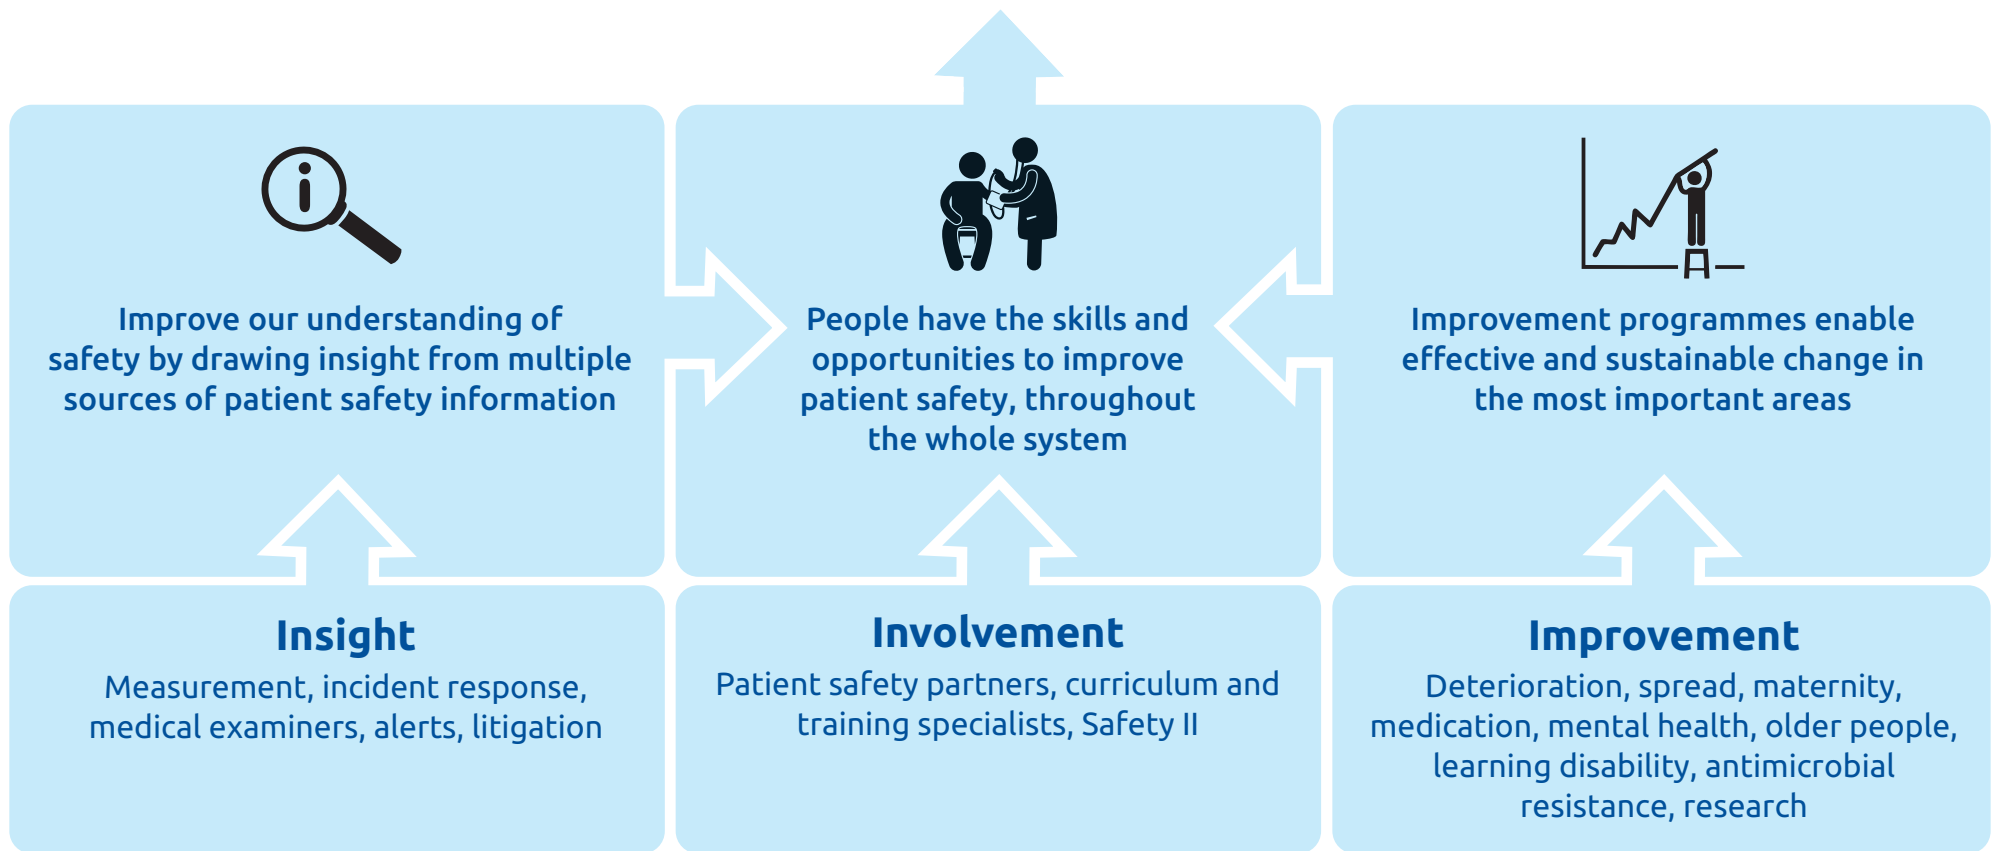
Improve our understanding of safety by drawing insight from multiple sources of patient safety information

People have the skills and opportunities to improve patient safety, throughout the whole system

Improvement programmes enable effective and sustainable change in the most important areas

Insight
Measurement, incident response, medical examiners, alerts, litigation

Involvement
Patient safety partners, curriculum and training specialists, Safety II

Improvement
Deterioration, spread, maternity, medication, mental health, older people, learning disability, antimicrobial resistance, research